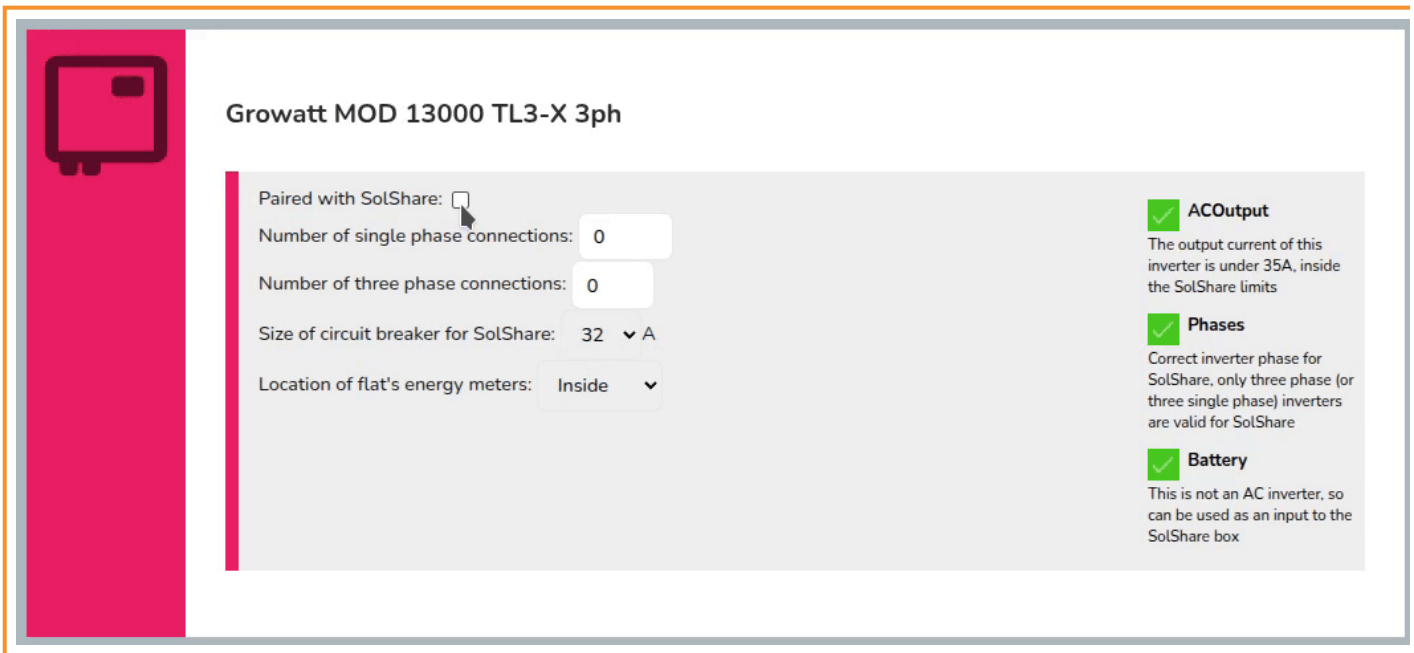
Growatt MOD 13000 TL3-X 3ph

Paired with SolShare:

Number of single phase connections: 0

Number of three phase connections: 0

Size of circuit breaker for SolShare: 32 A

Location of flat's energy meters: Inside

ACOutput

The output current of this inverter is under 35A, inside the SolShare limits

Phases

Correct inverter phase for SolShare, only three phase (or three single phase) inverters are valid for SolShare

Battery

This is not an AC inverter, so can be used as an input to the SolShare box